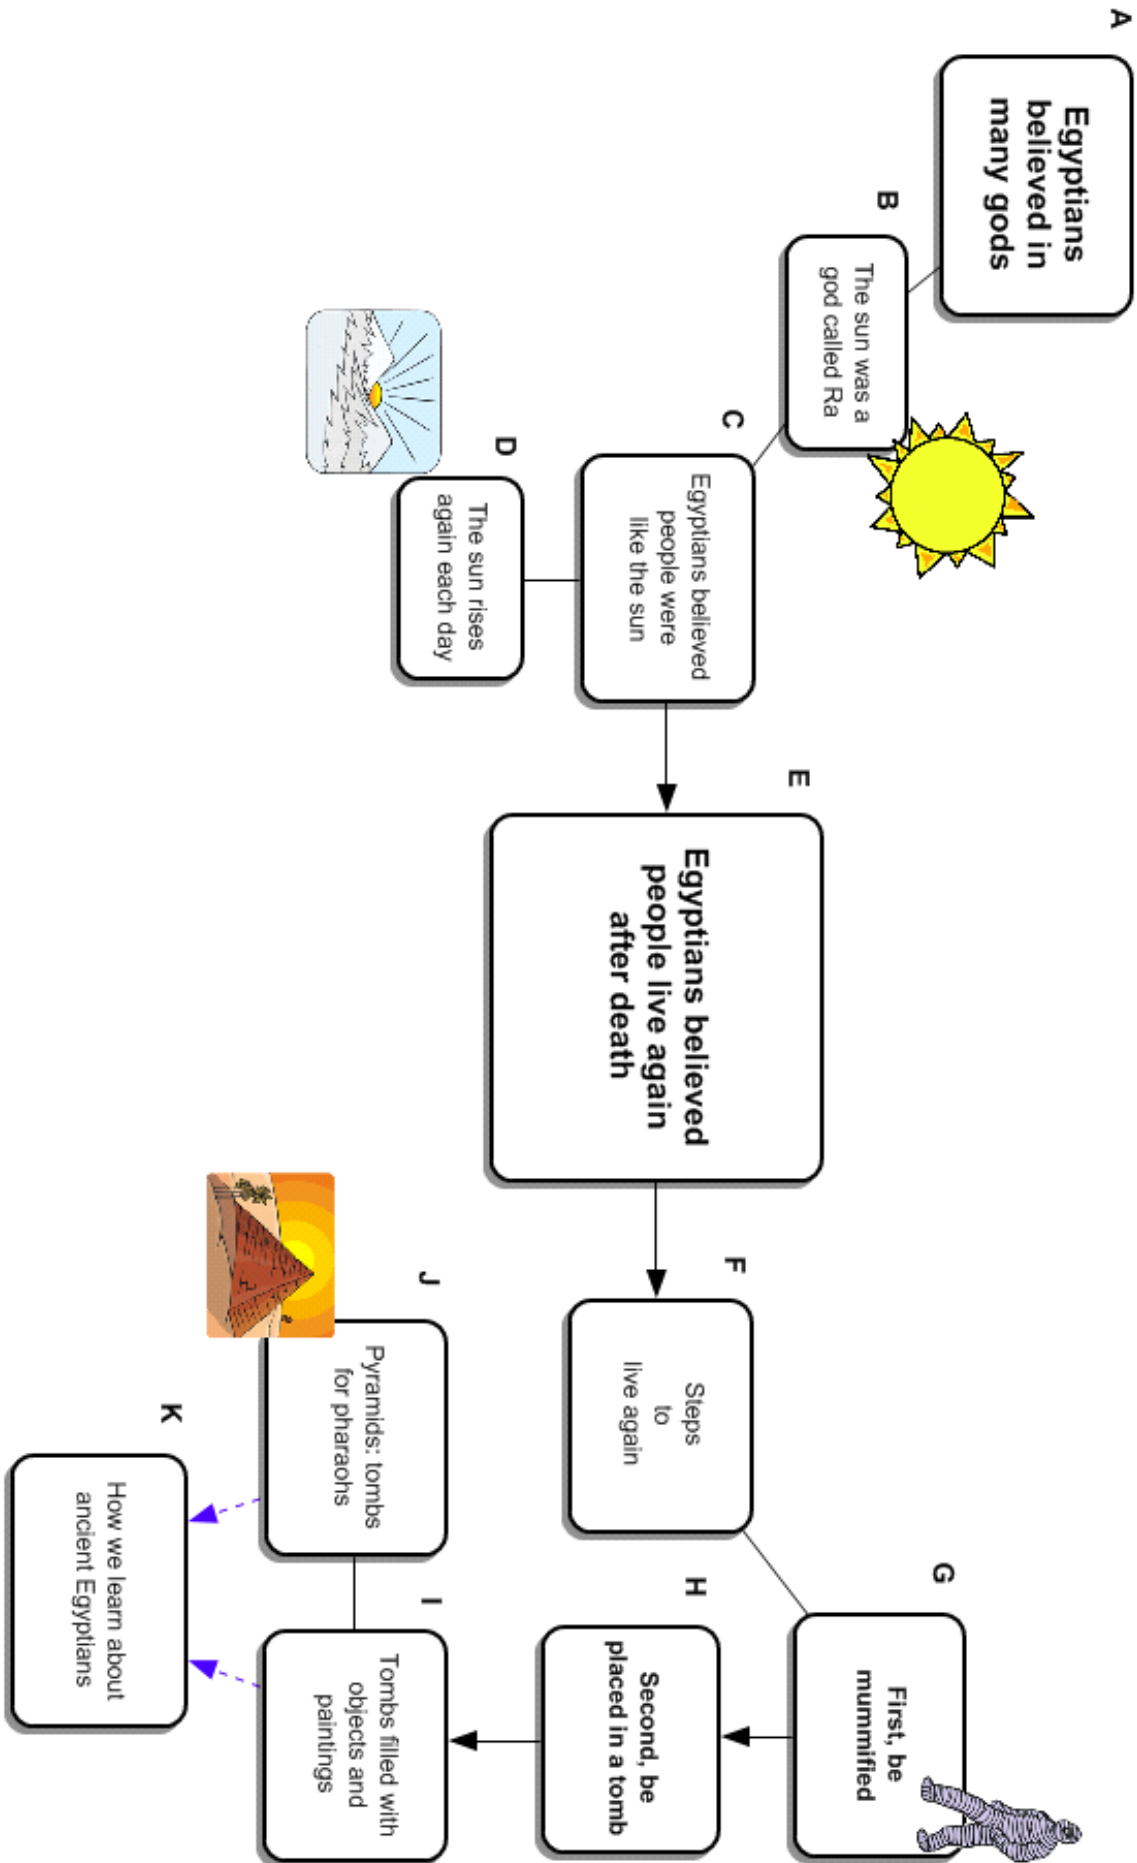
A
Egyptians believed in many gods

B
The sun was a god called Ra

C
Egyptians believed people were like the sun

D
The sun rises again each day

E
Egyptians believed people live again after death

F
Steps to live again

G
First, be mummified

H
Second, be placed in a tomb

I
Tombs filled with objects and paintings

J
Pyramids: tombs for pharaohs

K
How we learn about ancient Egyptians